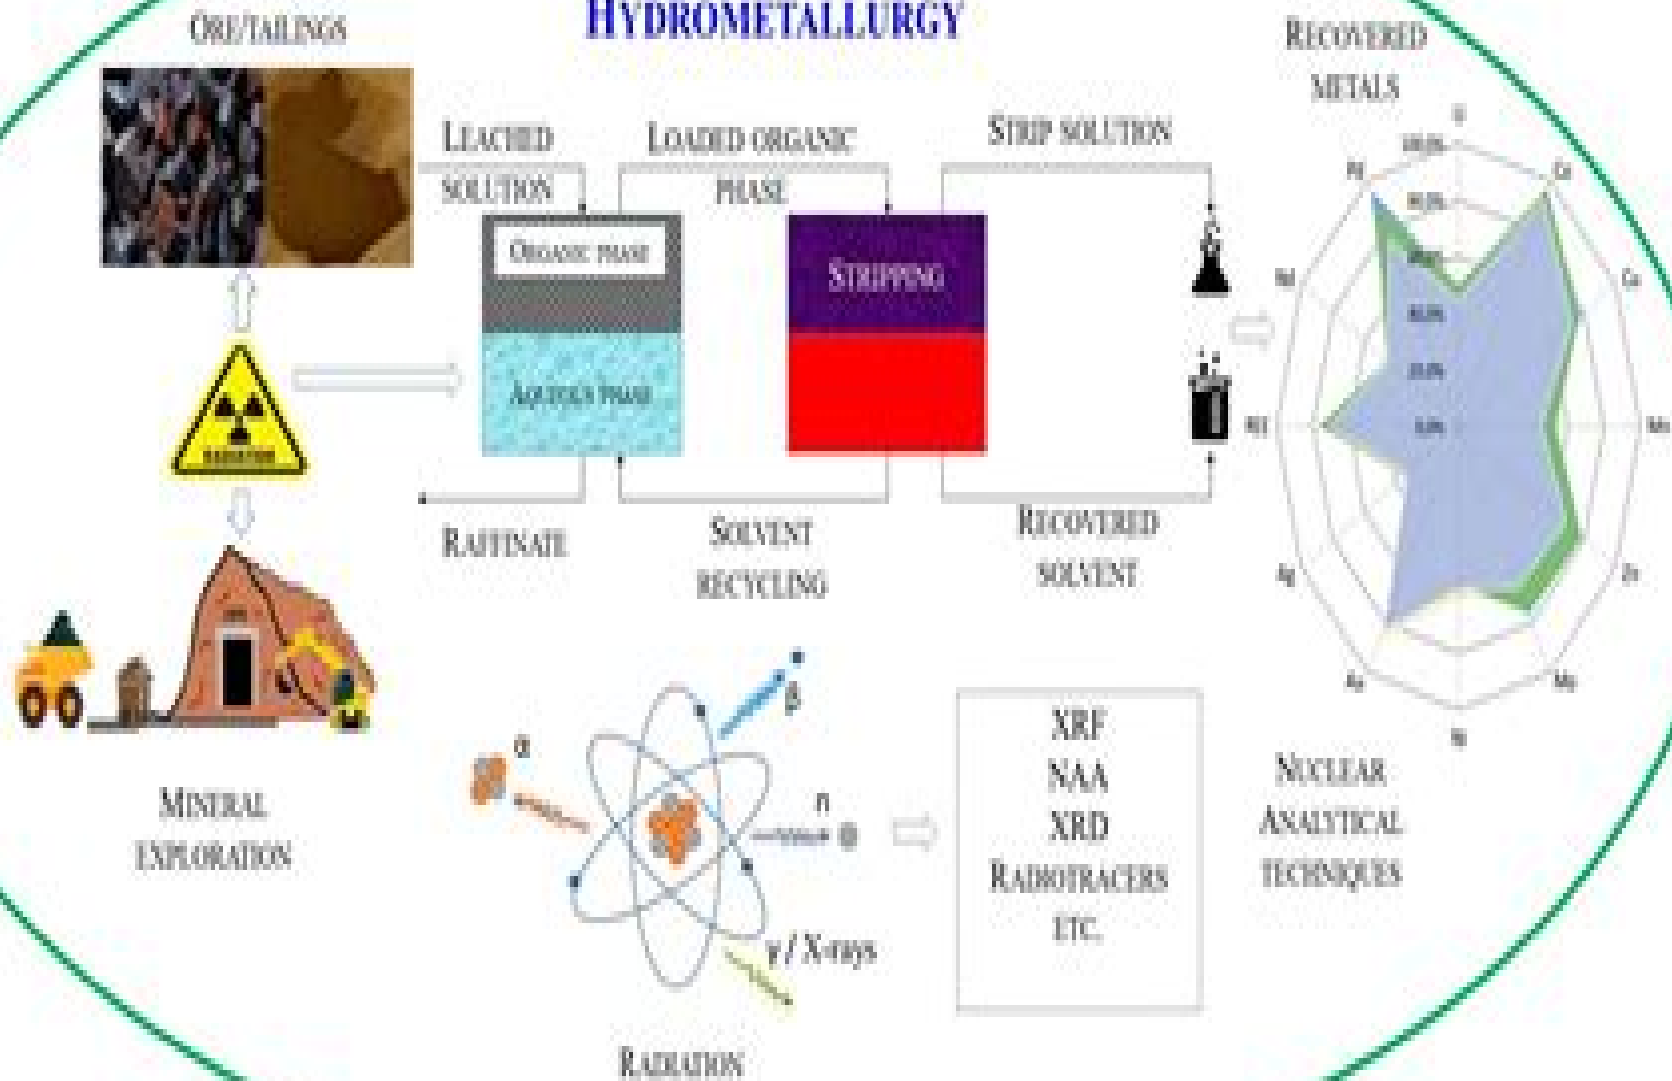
ORE/TAILINGS

HYDROMETALLURGY

RECOVERED METALS

LEACHED SOLUTION

LOADED ORGANIC PHASE

STRIP SOLUTION

ORGANIC PHASE

AQUEOUS PHASE

STRIPPING

RADIATION

RAFFINATE

SOLVENT RECYCLING

RECOVERED SOLVENT

MINERAL EXPLORATION

$\alpha$

$\beta$

n

$\gamma$ / X-rays

RADIATION

XRF
NAA
XRD
RADIOTRACERS
ETC.

NUCLEAR ANALYTICAL TECHNIQUES

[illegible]